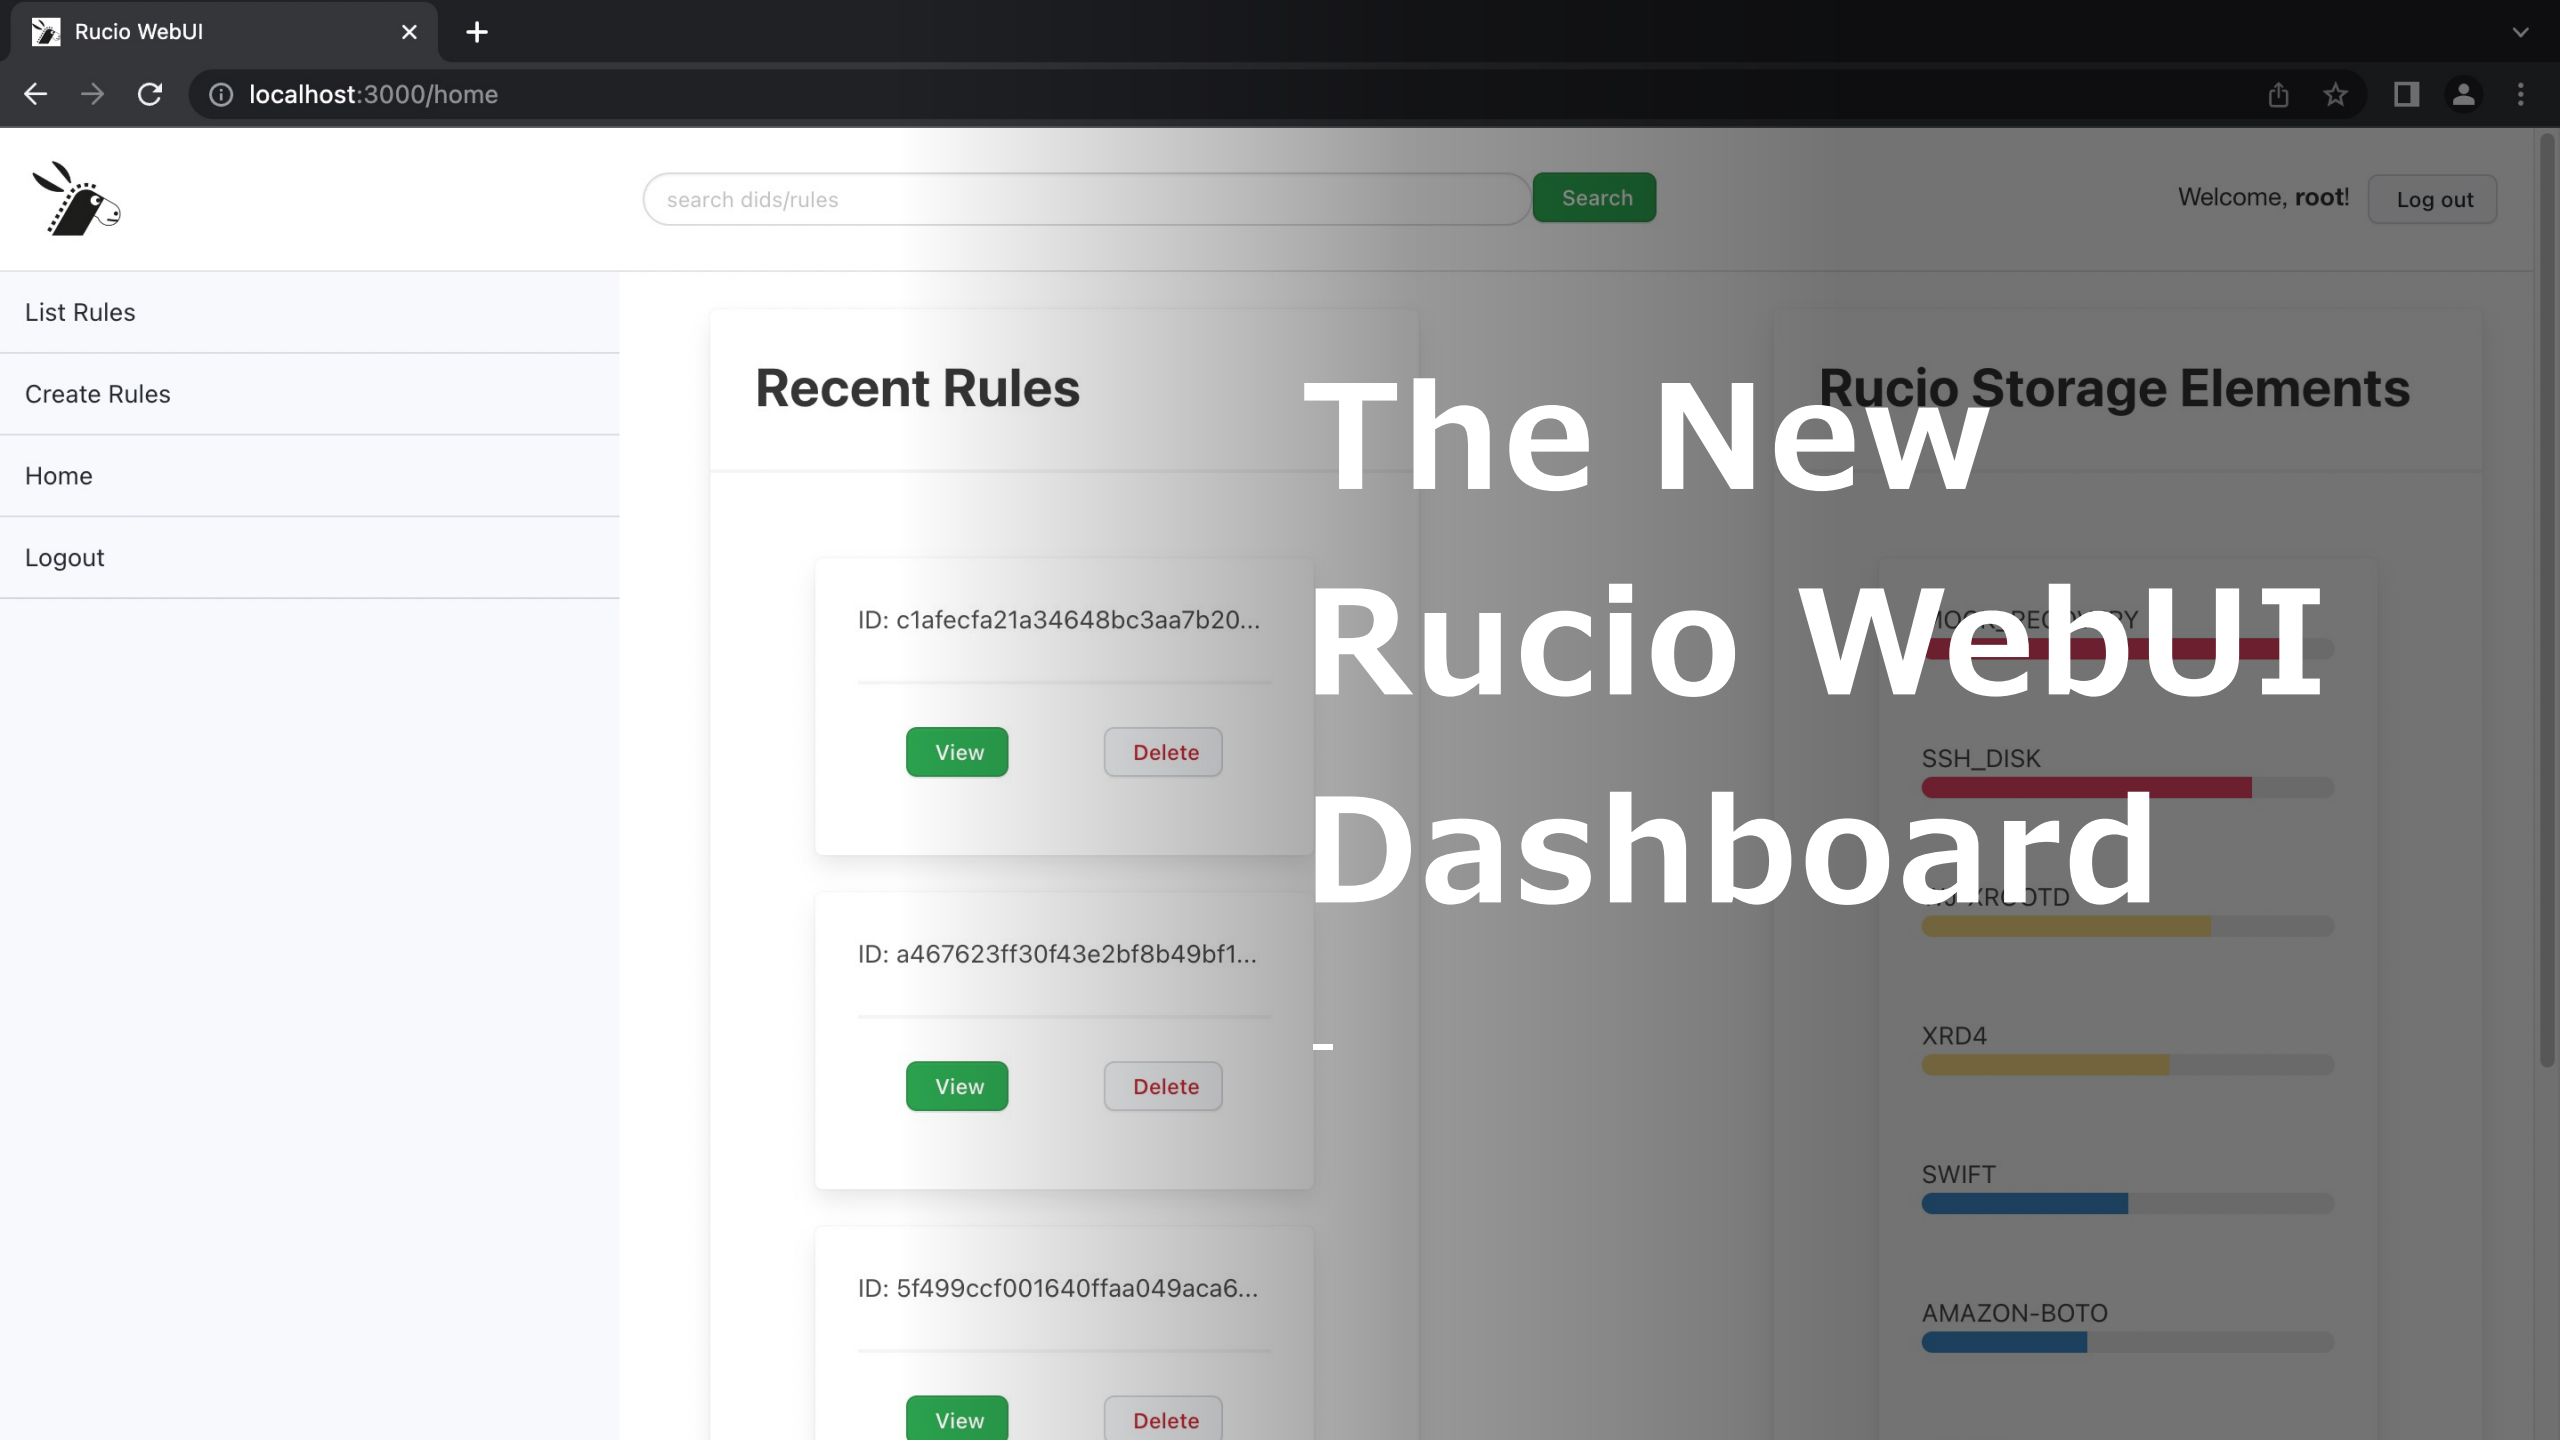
Rucio WebUI

localhost:3000/home

search dids/rules

Search

Welcome, root!

Log out

List Rules

Create Rules

Home

Logout

Recent Rules

ID: c1afecfa21a34648bc3aa7b20...

View

Delete

ID: a467623ff30f43e2bf8b49bf1...

View

Delete

ID: 5f499ccf001640ffaa049aca6...

View

Delete

Rucio Storage Elements

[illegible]

SSH_DISK

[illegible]

XRD4

SWIFT

AMAZON-BOTO

The New Rucio WebUI Dashboard